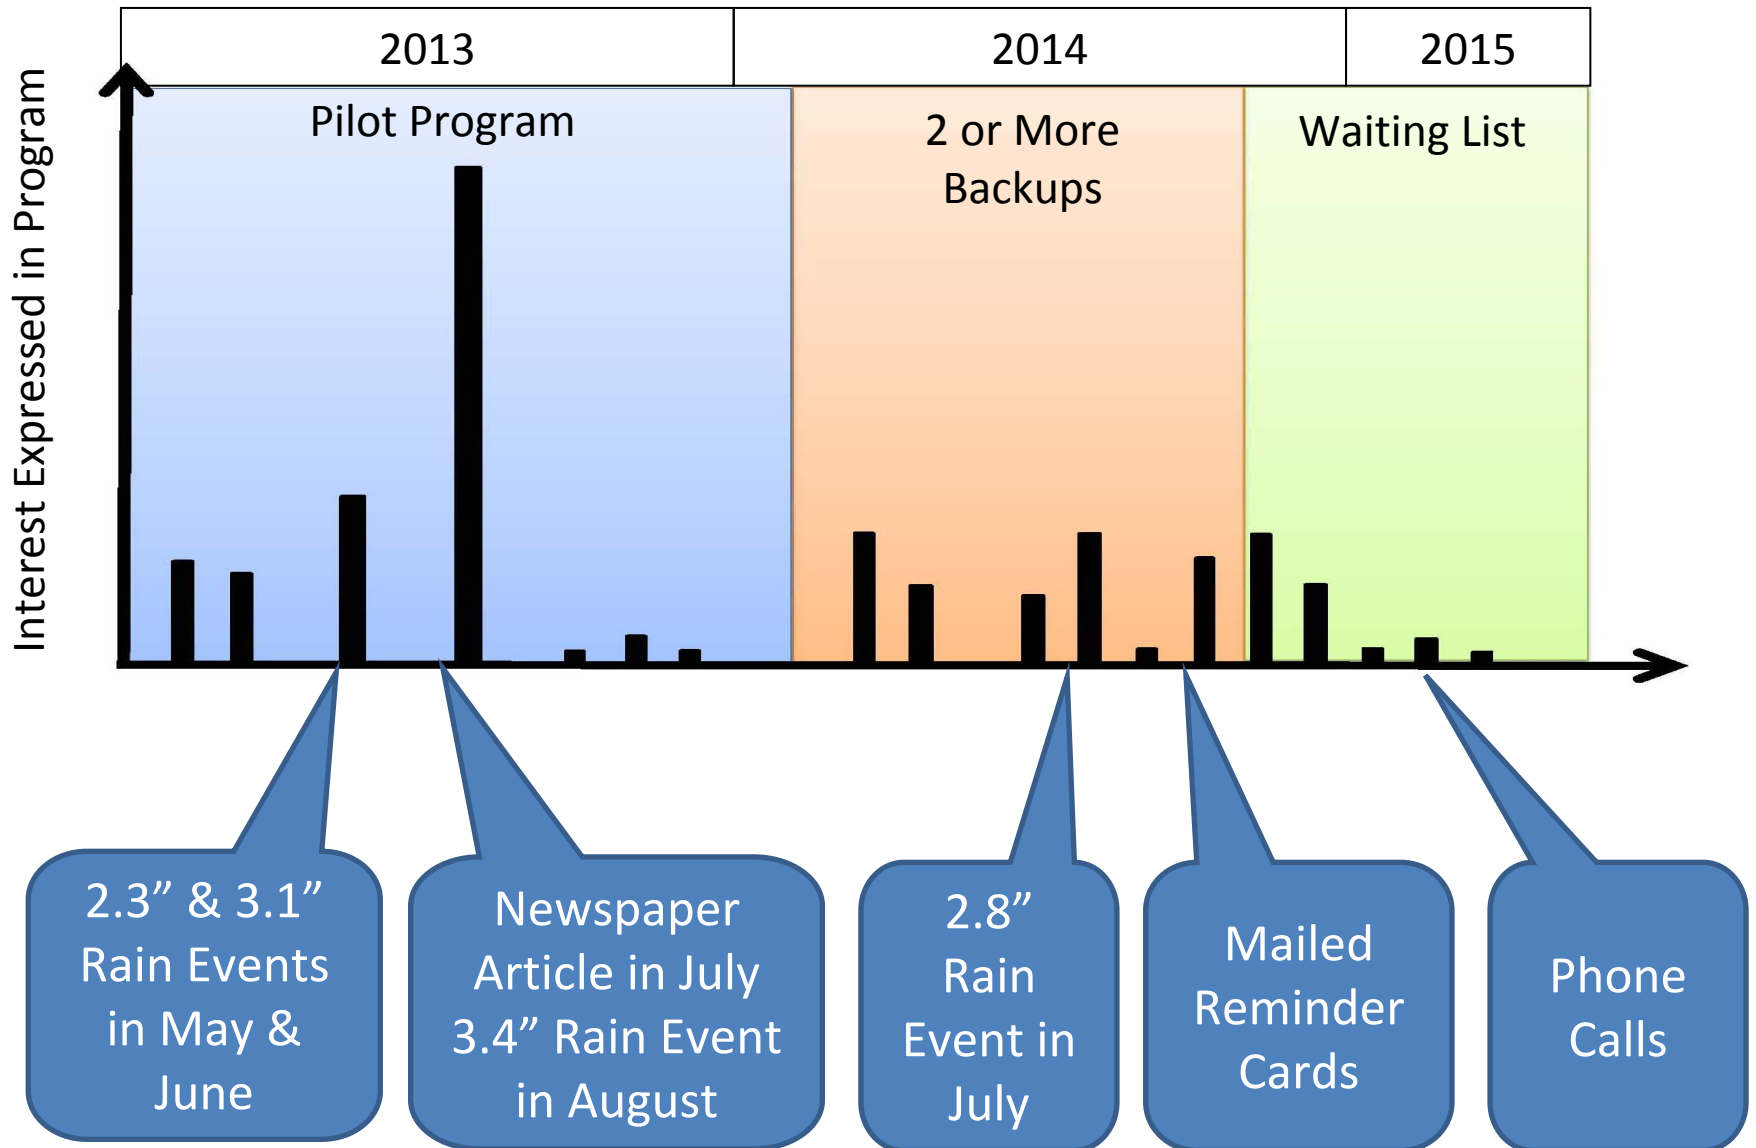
2013
2014
2015

Interest Expressed in Program

Pilot Program

2 or More Backups

Waiting List

2.3” & 3.1” Rain Events in May & June

Newspaper Article in July 3.4” Rain Event in August

2.8” Rain Event in July

Mailed Reminder Cards

Phone Calls